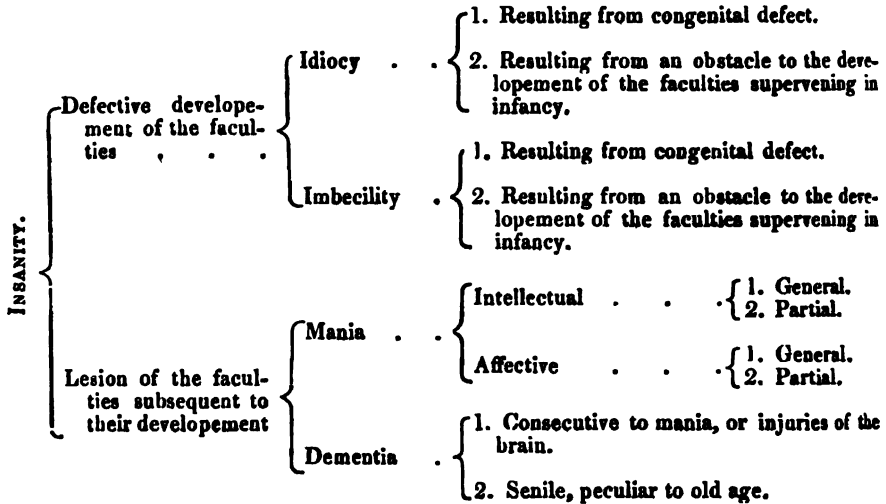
INSANITY.

Defective developement of the faculties . . .

Idiocy . .

1. Resulting from congenital defect.

2. Resulting from an obstacle to the developement of the faculties supervening in infancy.

Imbecility .

1. Resulting from congenital defect.

2. Resulting from an obstacle to the developement of the faculties supervening in infancy.

Lesion of the faculties subsequent to their developement

Mania . .

Intellectual . . .

1. General.
2. Partial.

Affective . . .

1. General.
2. Partial.

Dementia .

1. Consecutive to mania, or injuries of the brain.

2. Senile, peculiar to old age.